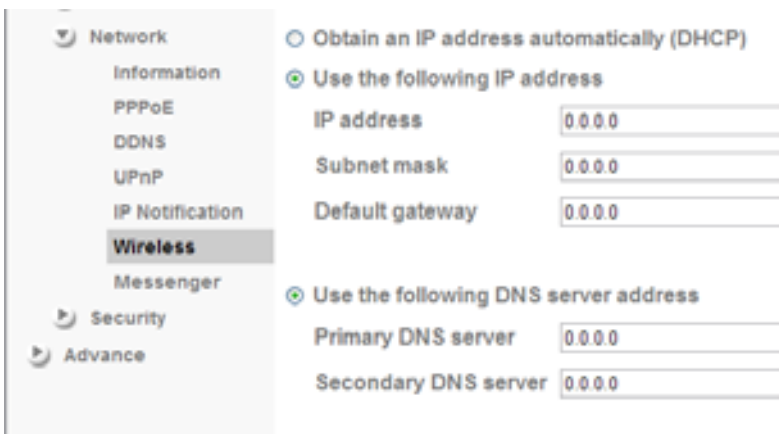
Network
Information
PPPoE
DDNS
UPnP
IP Notification
Wireless
Messenger
Security
Advance

Obtain an IP address automatically (DHCP)
Use the following IP address
IP address 0.0.0.0
Subnet mask 0.0.0.0
Default gateway 0.0.0.0

Use the following DNS server address
Primary DNS server 0.0.0.0
Secondary DNS server 0.0.0.0